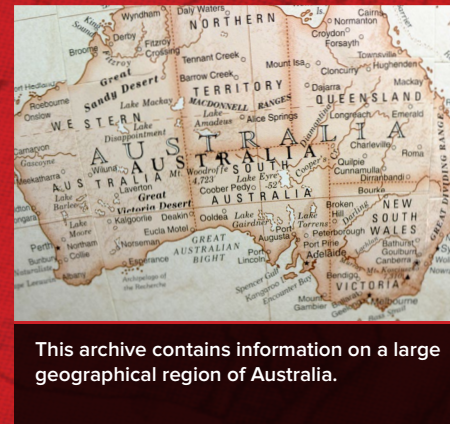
Wyndham
Daly Waters
NORTHERN
Normanton
Cairns
Croydon
Forsayth
Derby
Fitzroy Crossing
Broome
Tennant Creek
Mount Isa
Townsville
Barrow Creek
Cloncurry
Hughenden
Great Sandy Desert
TERRITORY
Dajarra
Mackay
Roebourne
Onslow
Lake Mackay
MACDONNELL RANGES
QUEENSLAND
WESTERN
Lake Amadeus
Alice Springs
Longreach
Emerald
Lake Disappointment
Carnarvon
AUSTRALIA
Charleville
Roma
Gascoyne
Wiluna
Mt. Woodroffe 4,723
SOUTH
Quilpie
Cunnamulla
Meekatharra
Lake Eyre -52
Cooper's Creek
Dirranbandi
Laverton
Coober Pedy
AUSTRALIA
Bourke
Lake Barlee
Great Victoria Desert
NEW
Broken Hill
Kalgoorlie
Deakin
Ooldea
Lake Gairdner
Lake Torrens
SOUTH
Lake Moore
Eucla Motel
Peterborough
WALES
Perth
Northam
Norseman
GREAT AUSTRALIAN BIGHT
Port Augusta
Port Pirie
Bathurst
Bunbury
Collie
Esperance
Lincoln
Adelaide
Goulburn
Canberra
Albany
Archipelago of the Recherche
Spencer Gulf
Kangaroo
Bendigo
VICTORIA
Mount Gambier
Melbourne
Bass Strait
GREAT DIVIDING RANGE

This archive contains information on a large geographical region of Australia.